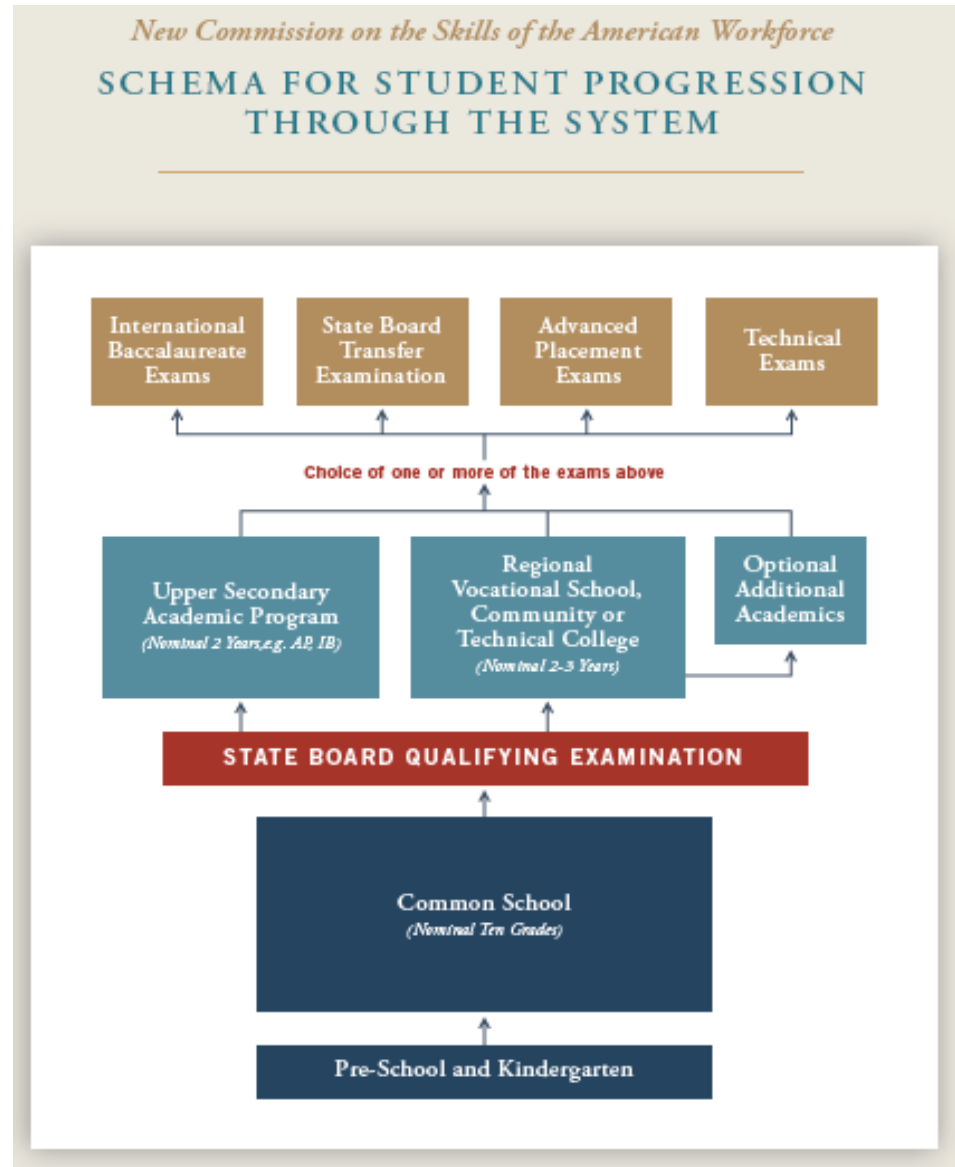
New Commission on the Skills of the American Workforce

SCHEMA FOR STUDENT PROGRESSION THROUGH THE SYSTEM

International Baccalaureate Exams

State Board Transfer Examination

Advanced Placement Exams

Technical Exams

Choice of one or more of the exams above

Upper Secondary Academic Program
(Nominal 2 Years,e.g. AP, IB)

Regional Vocational School, Community or Technical College
(Nominal 2-3 Years)

Optional Additional Academics

STATE BOARD QUALIFYING EXAMINATION

Common School
(Nominal Ten Grades)

Pre-School and Kindergarten